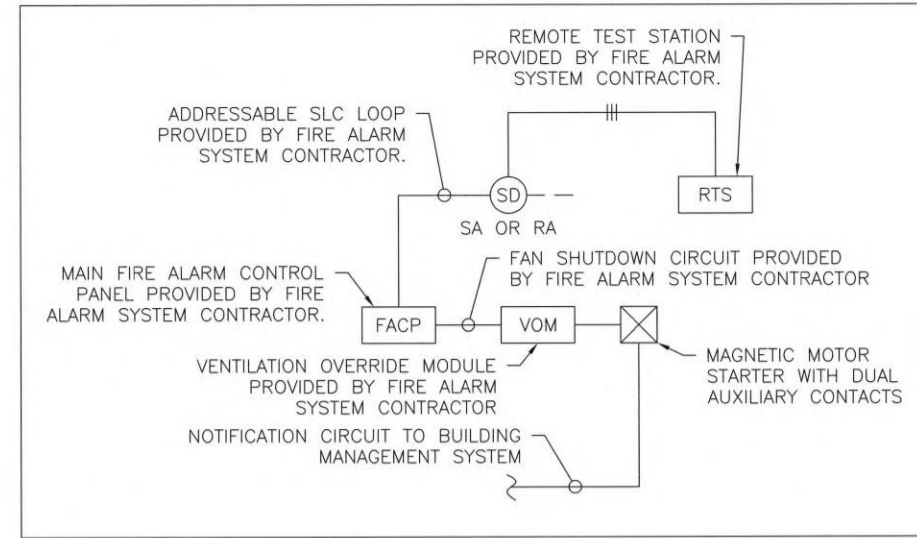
REMOTE TEST STATION PROVIDED BY FIRE ALARM SYSTEM CONTRACTOR.

ADDRESSABLE SLC LOOP PROVIDED BY FIRE ALARM SYSTEM CONTRACTOR.

SD

RTS

SA OR RA

FAN SHUTDOWN CIRCUIT PROVIDED BY FIRE ALARM SYSTEM CONTRACTOR

MAIN FIRE ALARM CONTROL PANEL PROVIDED BY FIRE ALARM SYSTEM CONTRACTOR.

FACP

VOM

VENTILATION OVERRIDE MODULE PROVIDED BY FIRE ALARM SYSTEM CONTRACTOR

MAGNETIC MOTOR STARTER WITH DUAL AUXILIARY CONTACTS

NOTIFICATION CIRCUIT TO BUILDING MANAGEMENT SYSTEM